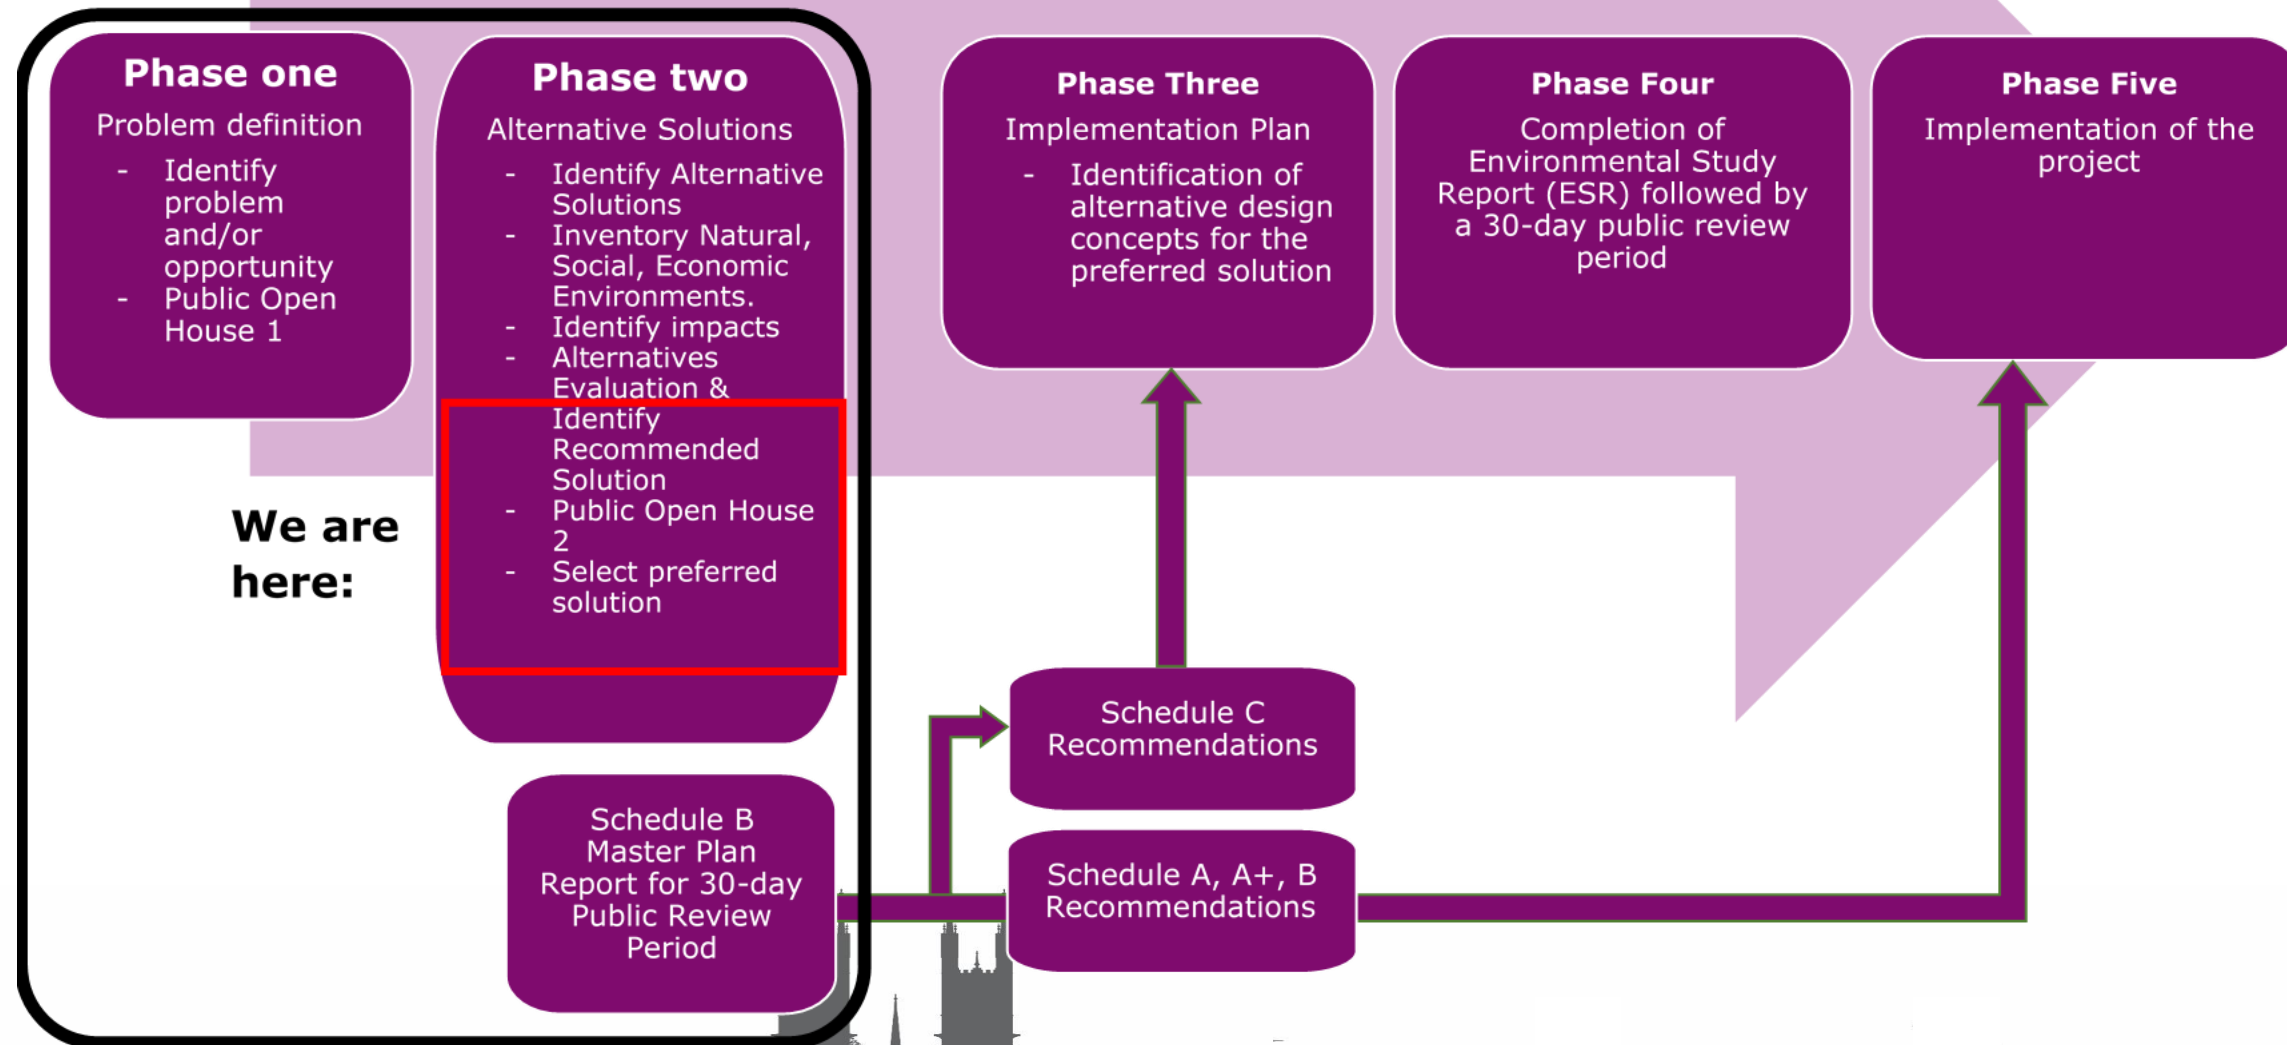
Phase one
Problem definition
- Identify problem and/or opportunity
- Public Open House 1

Phase two
Alternative Solutions
- Identify Alternative Solutions
- Inventory Natural, Social, Economic Environments.
- Identify impacts
- Alternatives Evaluation & Identify Recommended Solution
- Public Open House 2
- Select preferred solution

We are here:

Schedule B Master Plan Report for 30-day Public Review Period

Phase Three
Implementation Plan
- Identification of alternative design concepts for the preferred solution

Phase Four
Completion of Environmental Study Report (ESR) followed by a 30-day public review period

Phase Five
Implementation of the project

Schedule C Recommendations

Schedule A, A+, B Recommendations